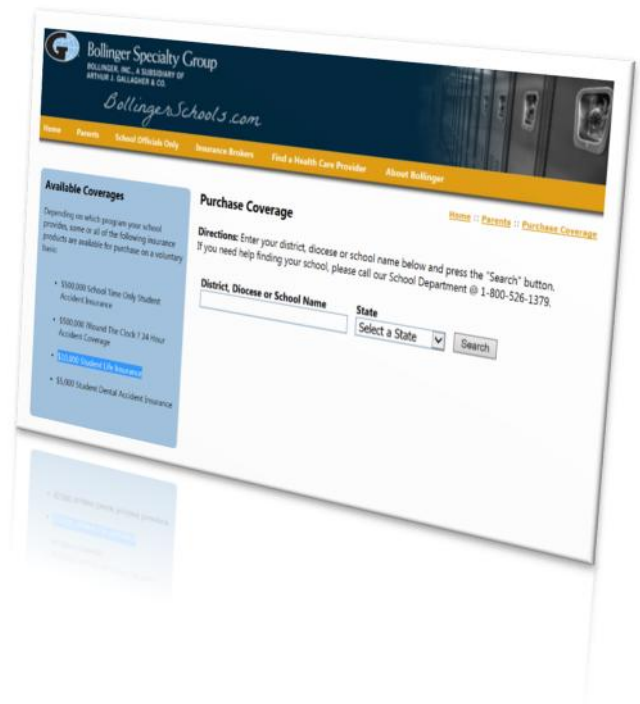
Bollinger Specialty Group
BOLLINGER, INC., A SUBSIDIARY OF ARTHUR J. GALLAGHER & CO.

BollingerSchools.com

Home Parents School Officials Only Insurance Brokers Find a Health Care Provider About Bollinger

Available Coverages

Depending on which program your school provides, some or all of the following insurance products are available for purchase on a voluntary basis:

• $500,000 School Time Only Student Accident Insurance
• $500,000 Round The Clock / 24 Hour Accident Coverage
• $10,000 Student Life Insurance
• $5,000 Student Dental Accident Insurance

Purchase Coverage

Home :: Parents :: Purchase Coverage

Directions: Enter your district, diocese or school name below and press the "Search" button. If you need help finding your school, please call our School Department @ 1-800-526-1379.

District, Diocese or School Name

State
Select a State
Search